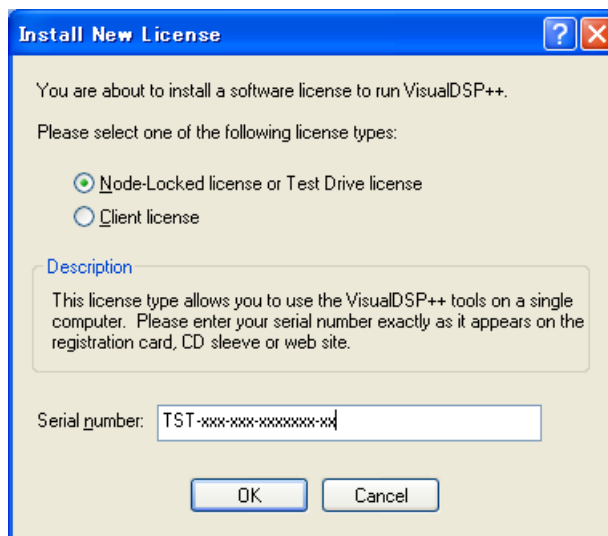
Install New License

?

X

You are about to install a software license to run VisualDSP++.

Please select one of the following license types:

Node-Locked license or Test Drive license

Client license

Description

This license type allows you to use the VisualDSP++ tools on a single computer. Please enter your serial number exactly as it appears on the registration card, CD sleeve or web site.

Serial number: TST-xxx-xxx-xxxxxxx-xx

OK

Cancel